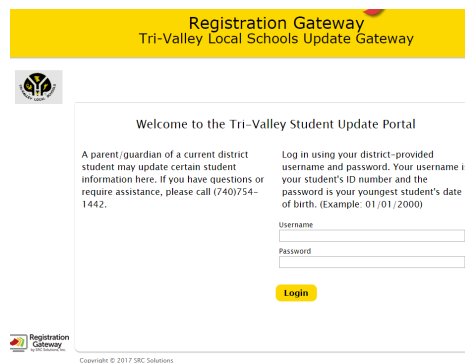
Registration Gateway
Tri-Valley Local Schools Update Gateway

Welcome to the Tri-Valley Student Update Portal

A parent/guardian of a current district student may update certain student information here. If you have questions or require assistance, please call (740)754-1442.

Log in using your district-provided username and password. Your username i your student's ID number and the password is your youngest student's date of birth. (Example: 01/01/2000)

Username

Password

Login

Registration Gateway
by SRC Solutions, Inc.

Copyright © 2017 SRC Solutions